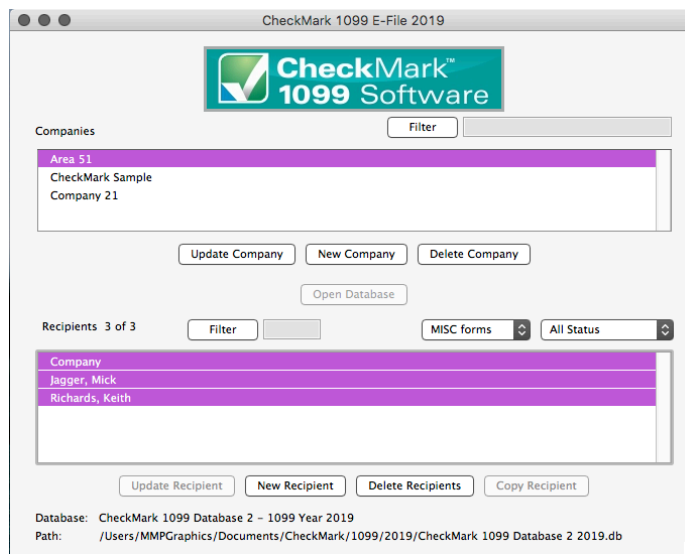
CheckMark 1099 E-File 2019

CheckMark™
1099 Software

Companies

Filter

Area 51
CheckMark Sample
Company 21

Update Company
New Company
Delete Company

Open Database

Recipients 3 of 3

Filter

MISC forms
All Status

Company
Jagger, Mick
Richards, Keith

Update Recipient
New Recipient
Delete Recipients
Copy Recipient

Database: CheckMark 1099 Database 2 - 1099 Year 2019
Path: /Users/MMPGraphics/Documents/CheckMark/1099/2019/CheckMark 1099 Database 2 2019.db